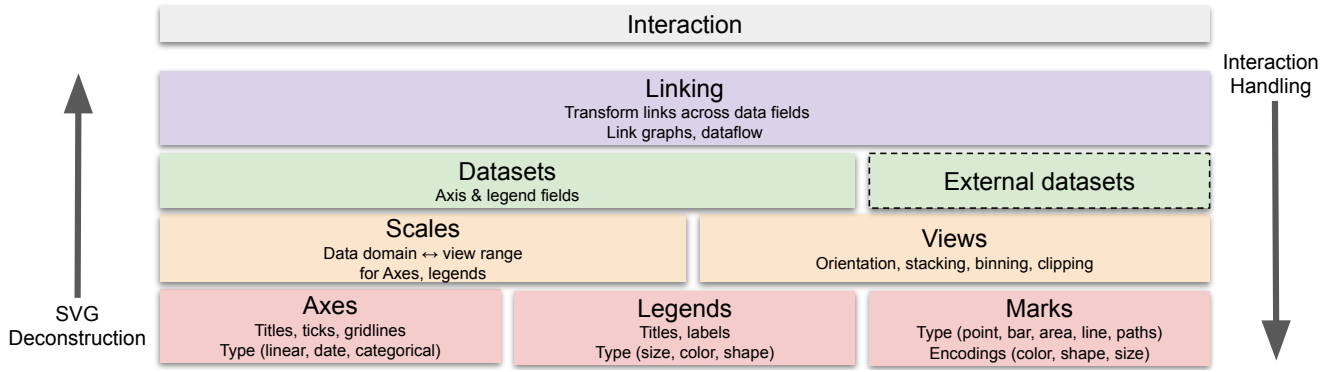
Interaction

Interaction Handling

Linking
Transform links across data fields
Link graphs, dataflow

Datasets
Axis & legend fields

External datasets

Scales
Data domain ↔ view range
for Axes, legends

Views
Orientation, stacking, binning, clipping

SVG Deconstruction

Axes
Titles, ticks, gridlines
Type (linear, date, categorical)

Legends
Titles, labels
Type (size, color, shape)

Marks
Type (point, bar, area, line, paths)
Encodings (color, shape, size)